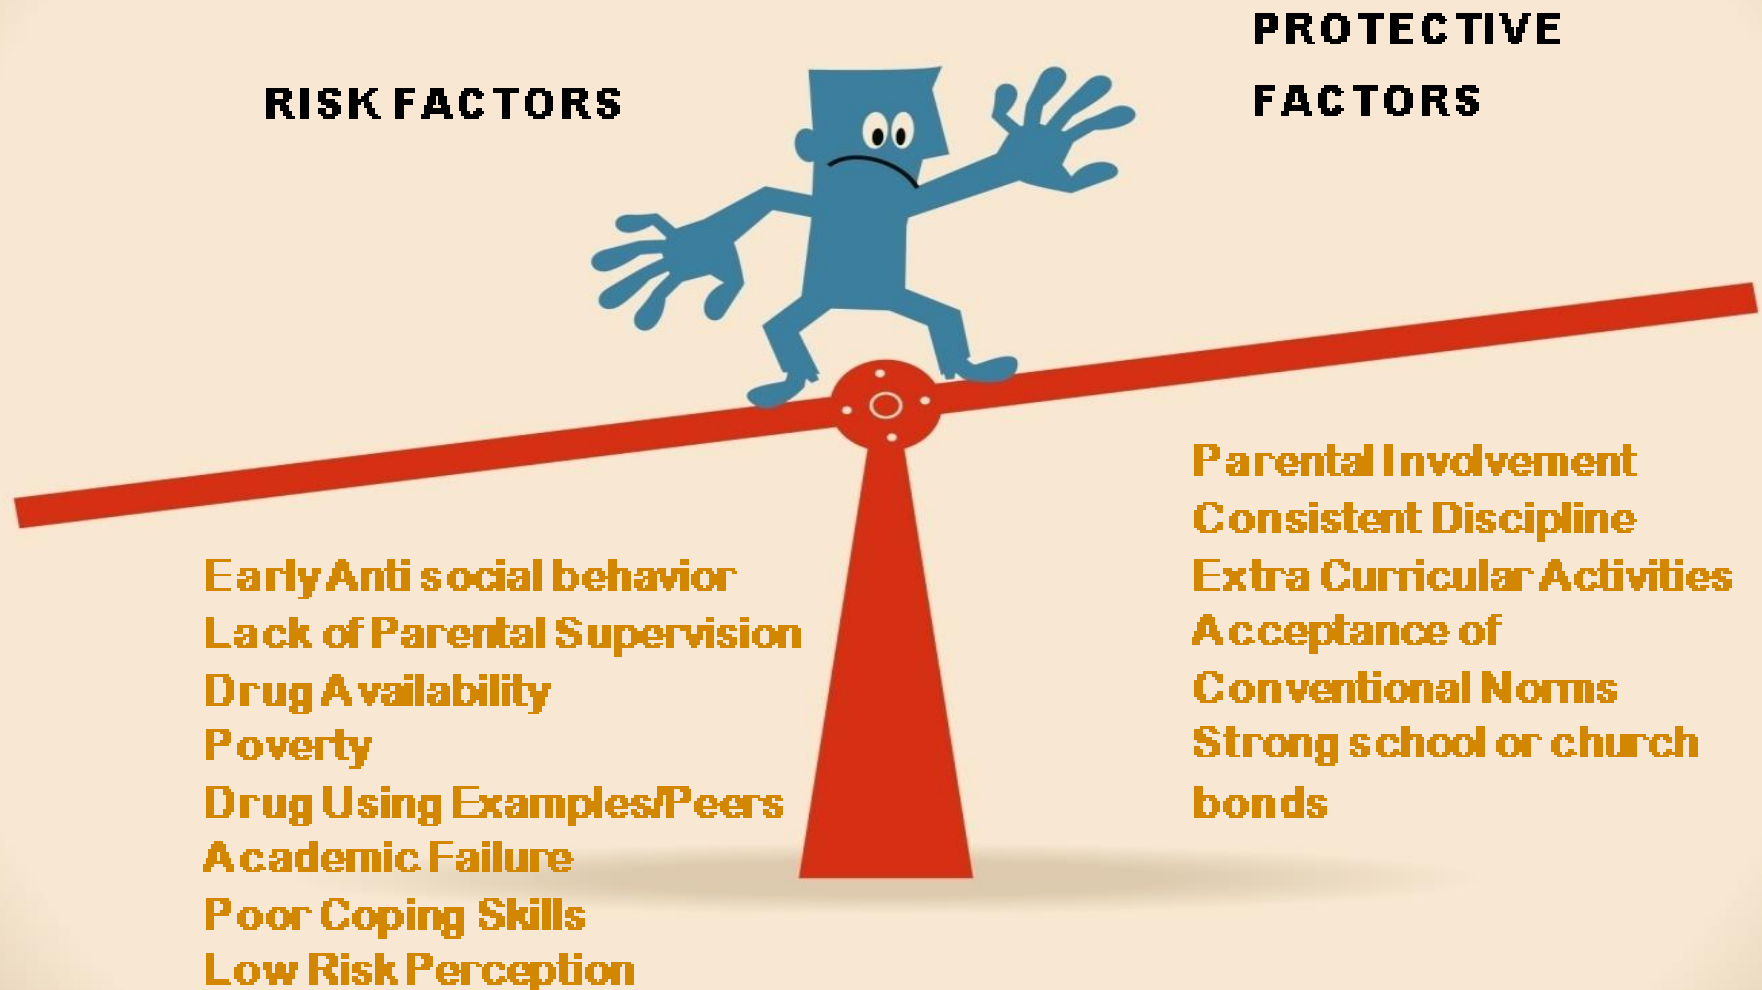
RISK FACTORS

PROTECTIVE FACTORS

Early Anti social behavior
Lack of Parental Supervision
Drug Availability
Poverty
Drug Using Examples/Peers
Academic Failure
Poor Coping Skills
Low Risk Perception

Parental Involvement
Consistent Discipline
Extra Curricular Activities
Acceptance of Conventional Norms
Strong school or church bonds